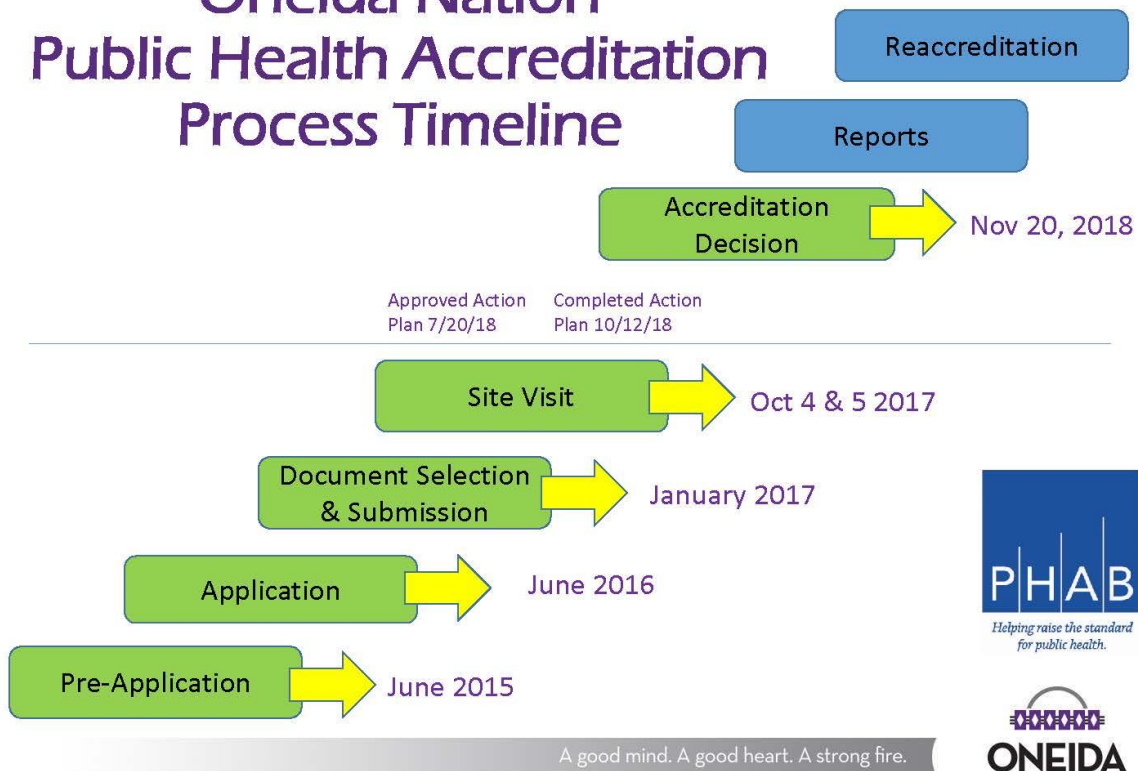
Oneida Nation Public Health Accreditation Process Timeline

Reaccreditation

Reports

Accreditation Decision

Nov 20, 2018

Approved Action Plan 7/20/18

Completed Action Plan 10/12/18

Site Visit

Oct 4 & 5 2017

Document Selection & Submission

January 2017

Application

June 2016

Pre-Application

June 2015

PHAB

Helping raise the standard for public health.

ONEIDA

A good mind. A good heart. A strong fire.